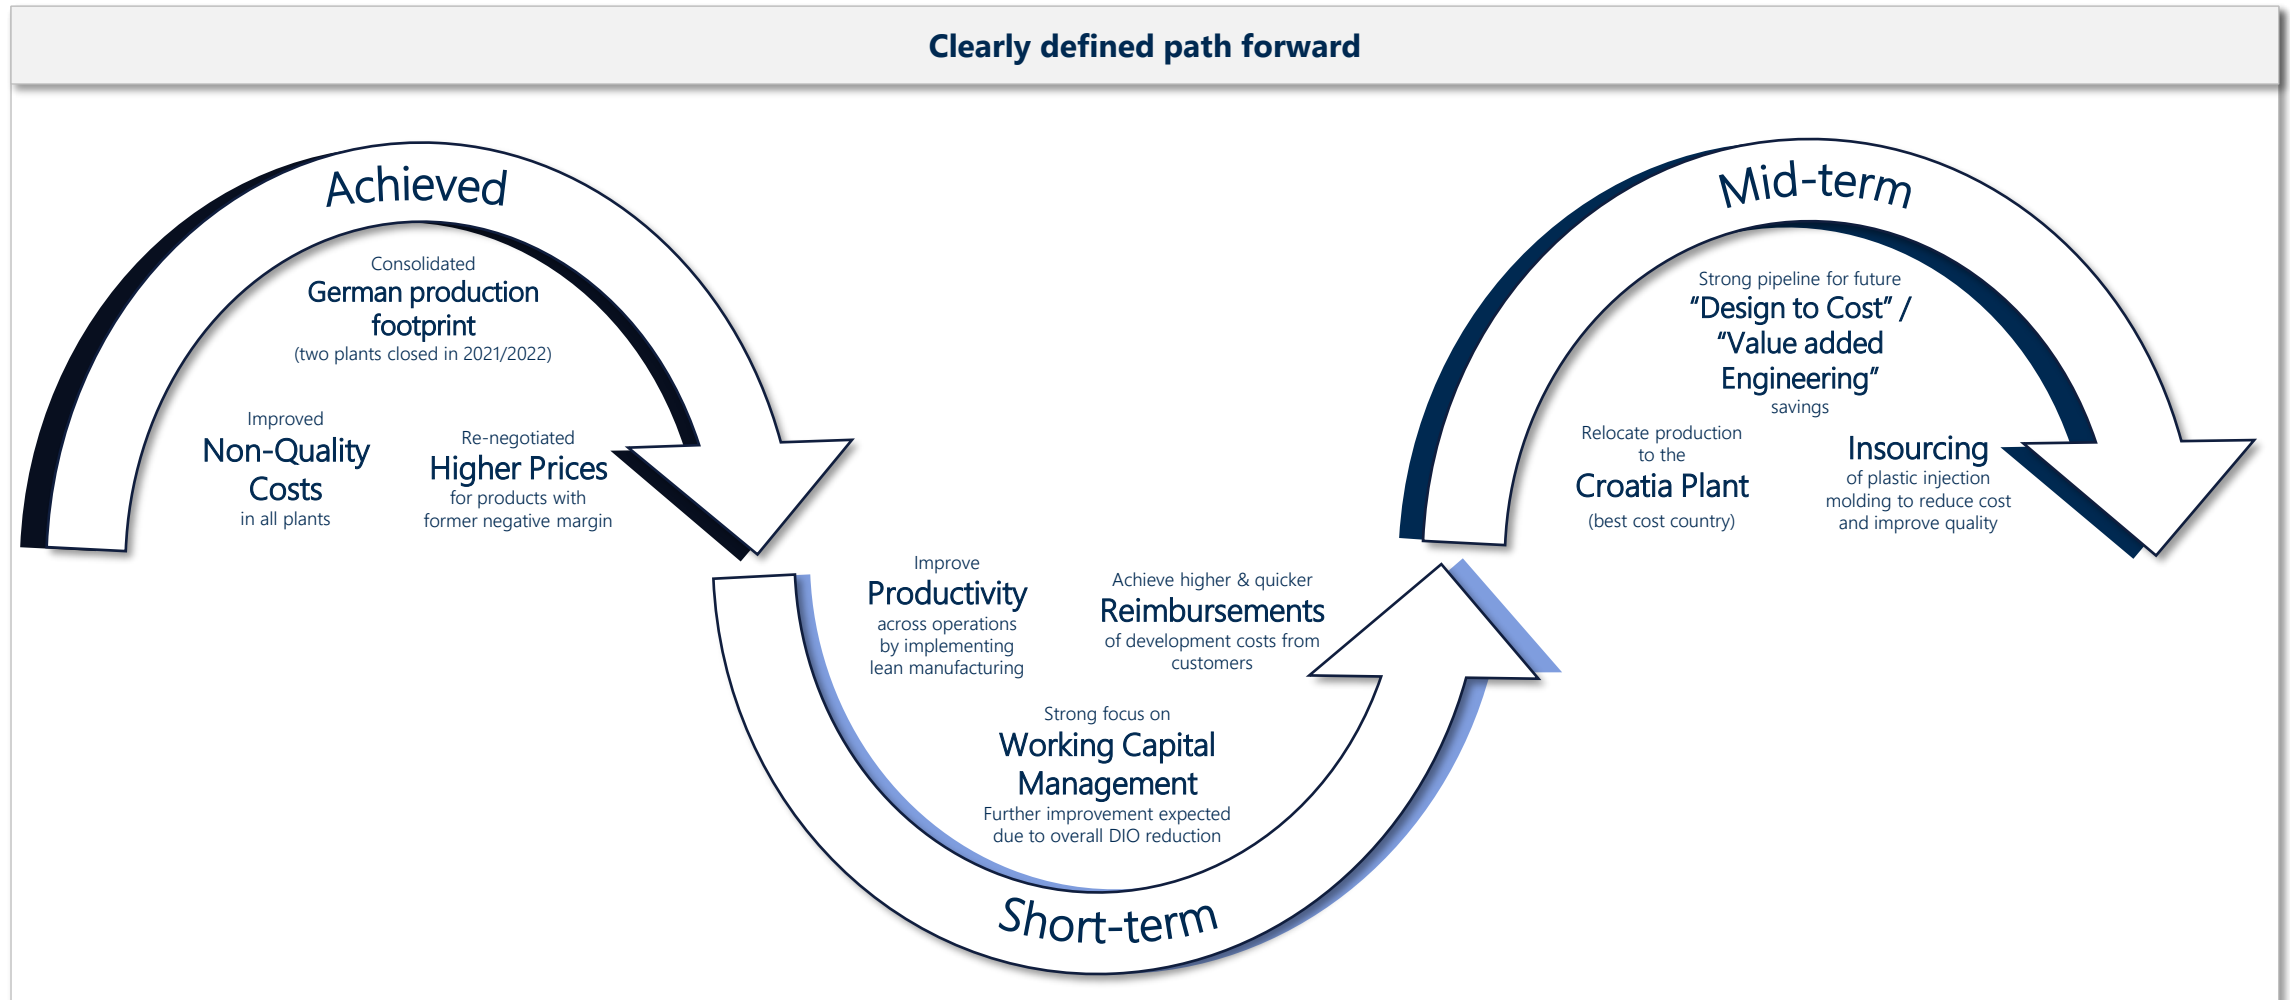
Clearly defined path forward

Achieved

Consolidated
German production footprint
(two plants closed in 2021/2022)

Improved
Non-Quality Costs
in all plants

Re-negotiated
Higher Prices
for products with former negative margin

Improve
Productivity
across operations by implementing lean manufacturing

Achieve higher & quicker
Reimbursements
of development costs from customers

Strong focus on
Working Capital Management
Further improvement expected due to overall DIO reduction

Short-term

Mid-term

Strong pipeline for future
"Design to Cost" / "Value added Engineering"
savings

Relocate production to the
Croatia Plant
(best cost country)

Insourcing
of plastic injection molding to reduce cost and improve quality